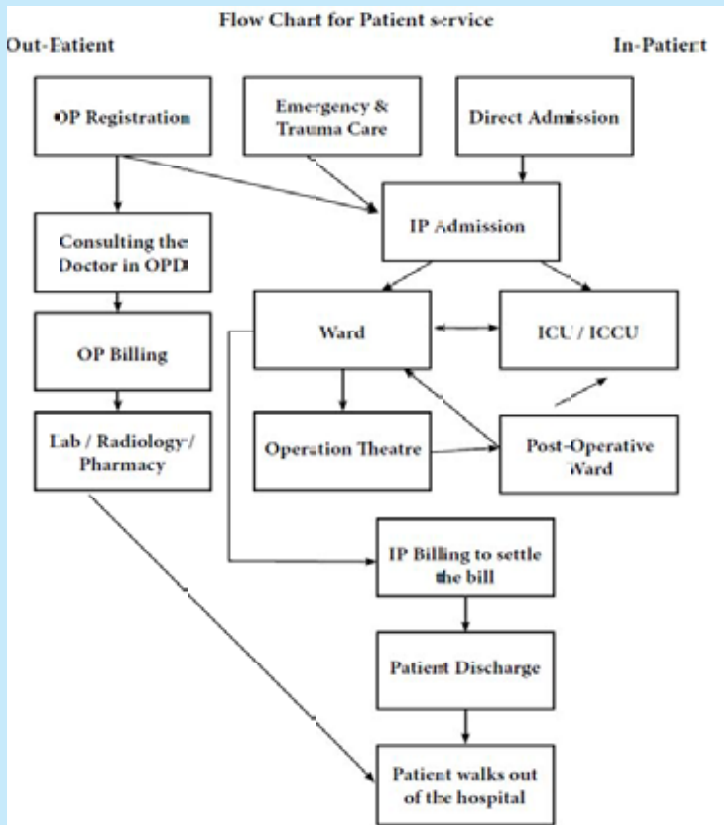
Flow Chart for Patient service

Out-Eatient

In-Patient

OP Registration

Emergency & Trauma Care

Direct Admission

IP Admission

Consulting the Doctor in OPD

OP Billing

Ward

ICU / ICCU

Lab / Radiology/ Pharmacy

Operation Theatre

Post-Operative Ward

IP Billing to settle the bill

Patient Discharge

Patient walks out of the hospital